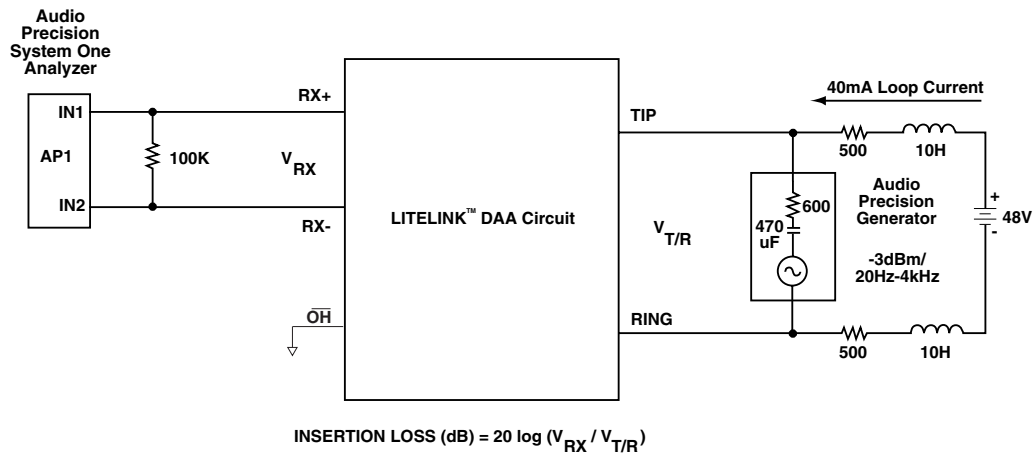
Audio Precision System One Analyzer

IN1

AP1

IN2

100K

RX+

$V_{RX}$

RX-

$\overline{OH}$

LITELINK™ DAA Circuit

TIP

$V_{T/R}$

RING

40mA Loop Current

500

10H

600

470 uF

Audio Precision Generator

-3dBm/ 20Hz-4kHz

+

48V

-

500

10H

INSERTION LOSS (dB) = 20 log ($V_{RX}$ / $V_{T/R}$)